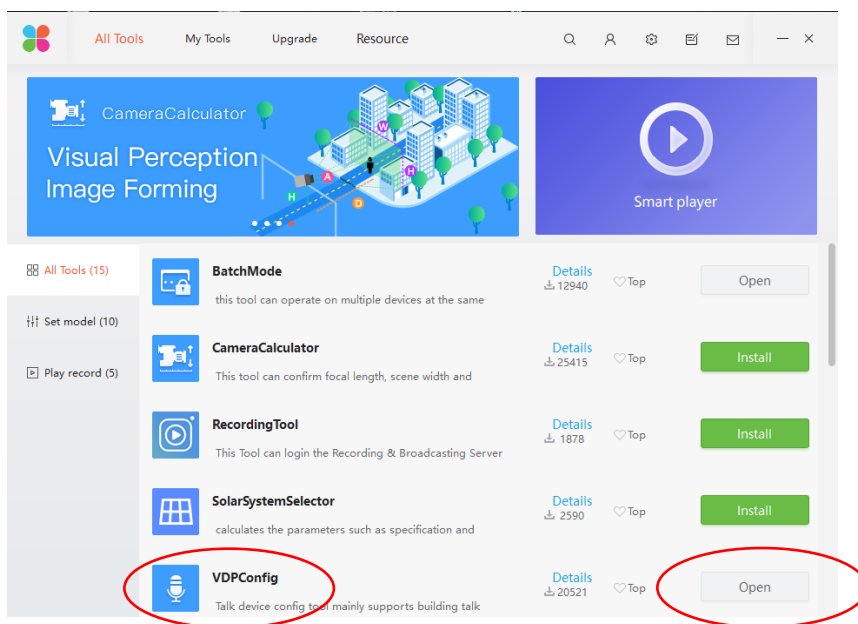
All Tools My Tools Upgrade Resource

CameraCalculator
Visual Perception
Image Forming

Smart player

All Tools (15)
Set model (10)
Play record (5)

BatchMode
this tool can operate on multiple devices at the same
Details
12940
Top
Open

CameraCalculator
This tool can confirm focal length, scene width and
Details
25415
Top
Install

RecordingTool
This Tool can login the Recording & Broadcasting Server
Details
1878
Top
Install

SolarSystemSelector
calculates the parameters such as specification and
Details
2590
Top
Install

VDPConfig
Talk device config tool mainly supports building talk
Details
20521
Top
Open